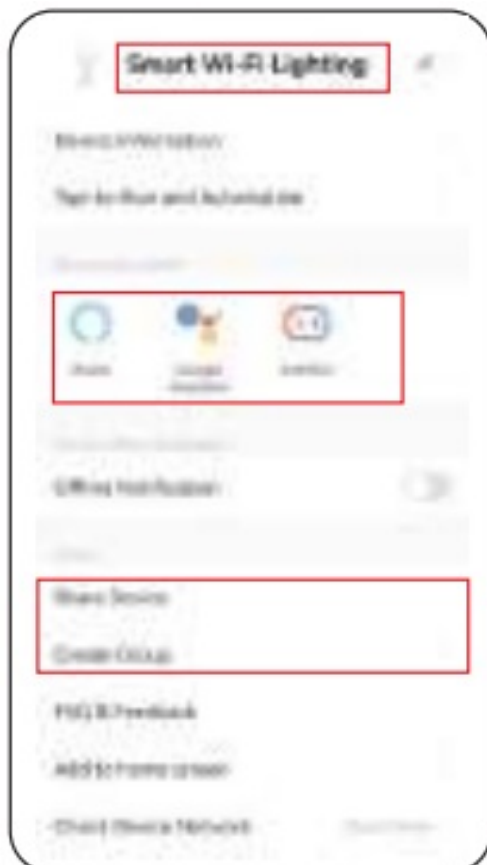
Smart Wi-Fi Lighting

Device Information

Tap-to-Run and Automation

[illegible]

Alexa

Google Assistant

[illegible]

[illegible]

Offline Notification

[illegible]

Share Device

Create Group

FAQ & Feedback

Add to Home Screen

Check Device Network

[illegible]